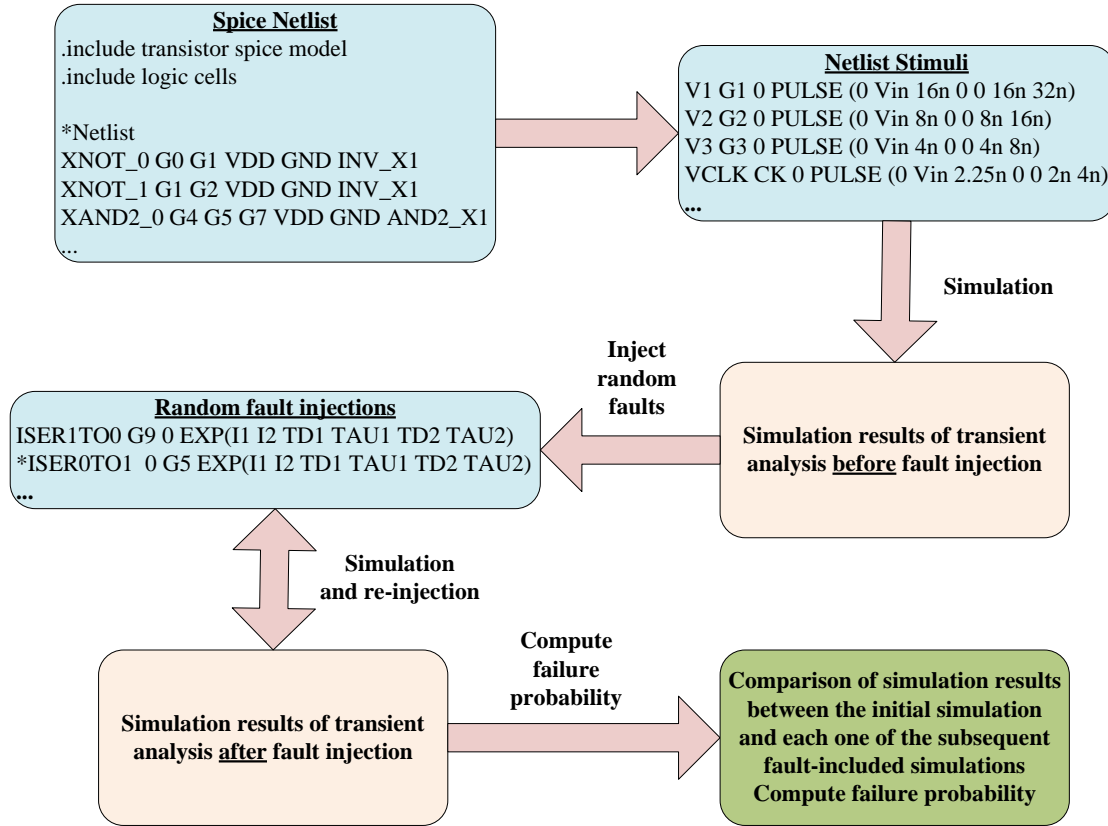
Spice Netlist
.include transistor spice model
.include logic cells

*Netlist
XNOT_0 G0 G1 VDD GND INV_X1
XNOT_1 G1 G2 VDD GND INV_X1
XAND2_0 G4 G5 G7 VDD GND AND2_X1
...

Netlist Stimuli
V1 G1 0 PULSE (0 Vin 16n 0 0 16n 32n)
V2 G2 0 PULSE (0 Vin 8n 0 0 8n 16n)
V3 G3 0 PULSE (0 Vin 4n 0 0 4n 8n)
VCLK CK 0 PULSE (0 Vin 2.25n 0 0 2n 4n)
...

Simulation

Inject random faults

Random fault injections
ISER1TO0 G9 0 EXP(I1 I2 TD1 TAU1 TD2 TAU2)
*ISER0TO1 0 G5 EXP(I1 I2 TD1 TAU1 TD2 TAU2)
...

Simulation results of transient analysis before fault injection

Simulation and re-injection

Compute failure probability

Simulation results of transient analysis after fault injection

Comparison of simulation results between the initial simulation and each one of the subsequent fault-included simulations Compute failure probability